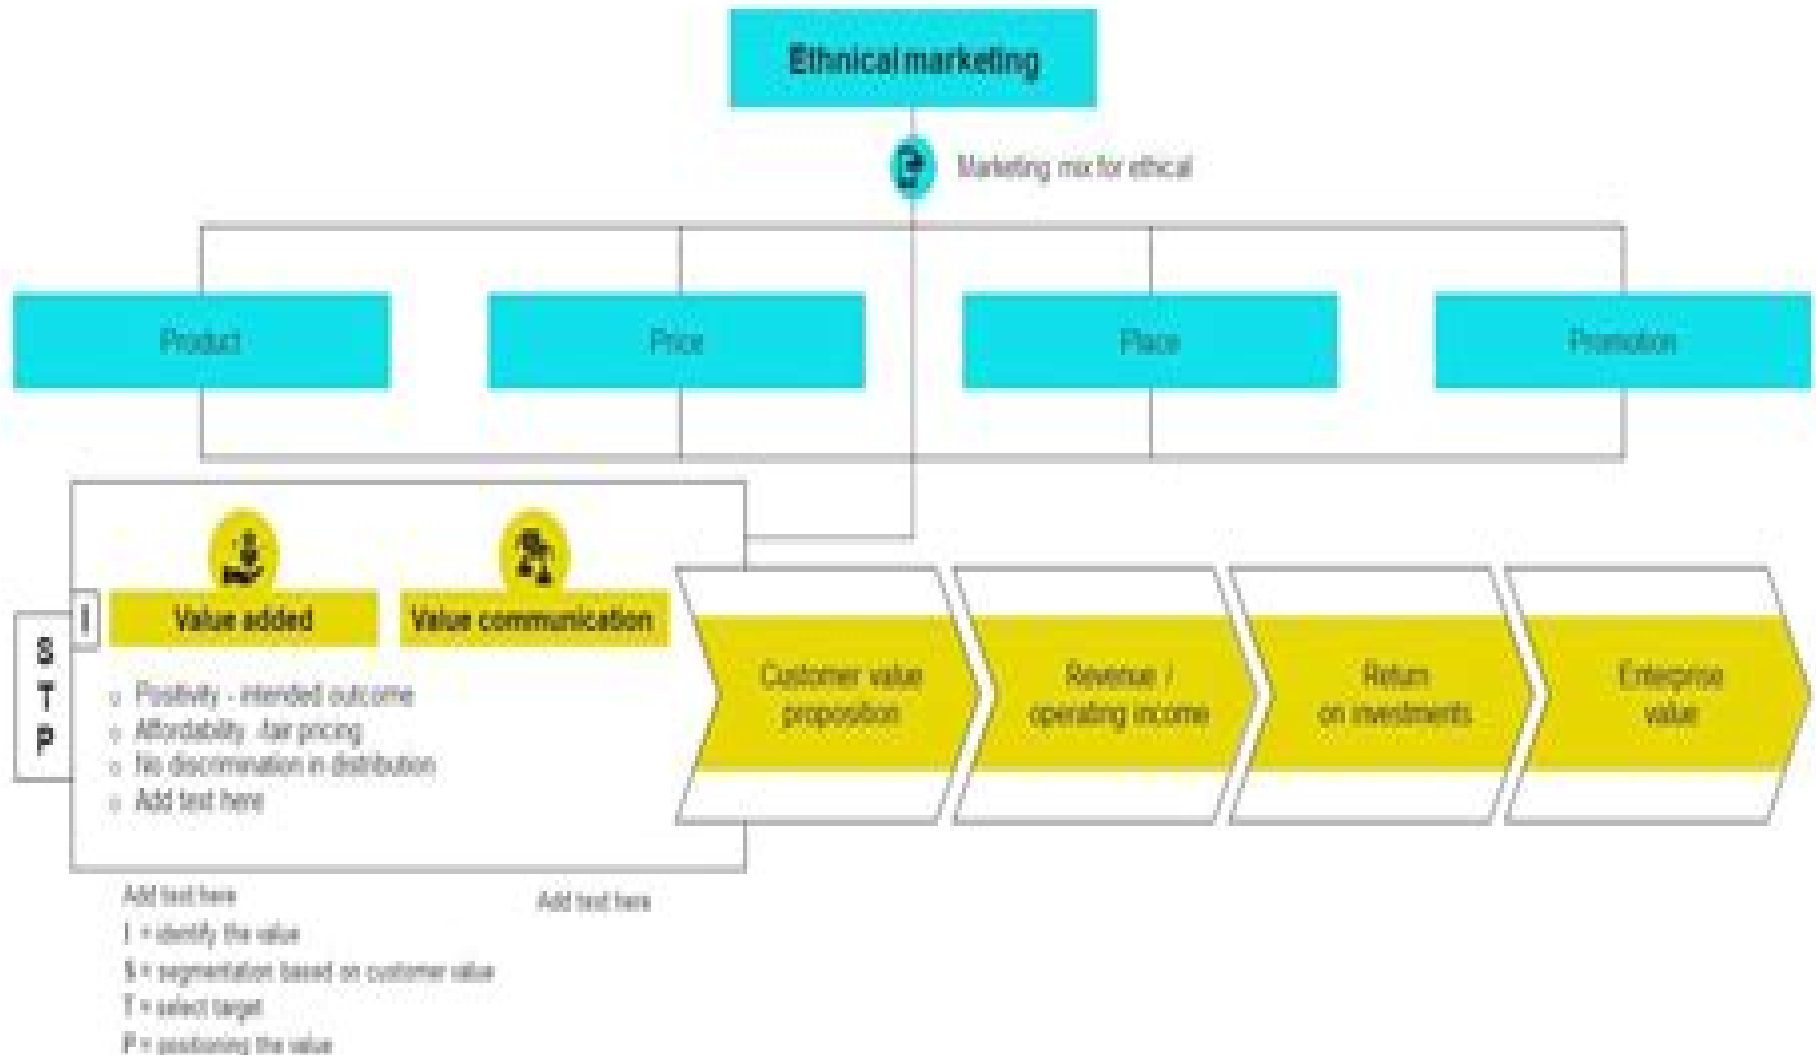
Ethnical marketing

Marketing mix for ethical

Product

Price

Place

Promotion

I

S
T
P

Value added

Value communication

o Positivity - intended outcome
o Affordability -fair pricing
o No discrimination in distribution
o Add text here

Customer value proposition

Revenue / operating income

Return on investments

Enterprise value

Add text here

Add text here

I = identify the value
S = segmentation based on customer value
T = select target
P = positioning the value